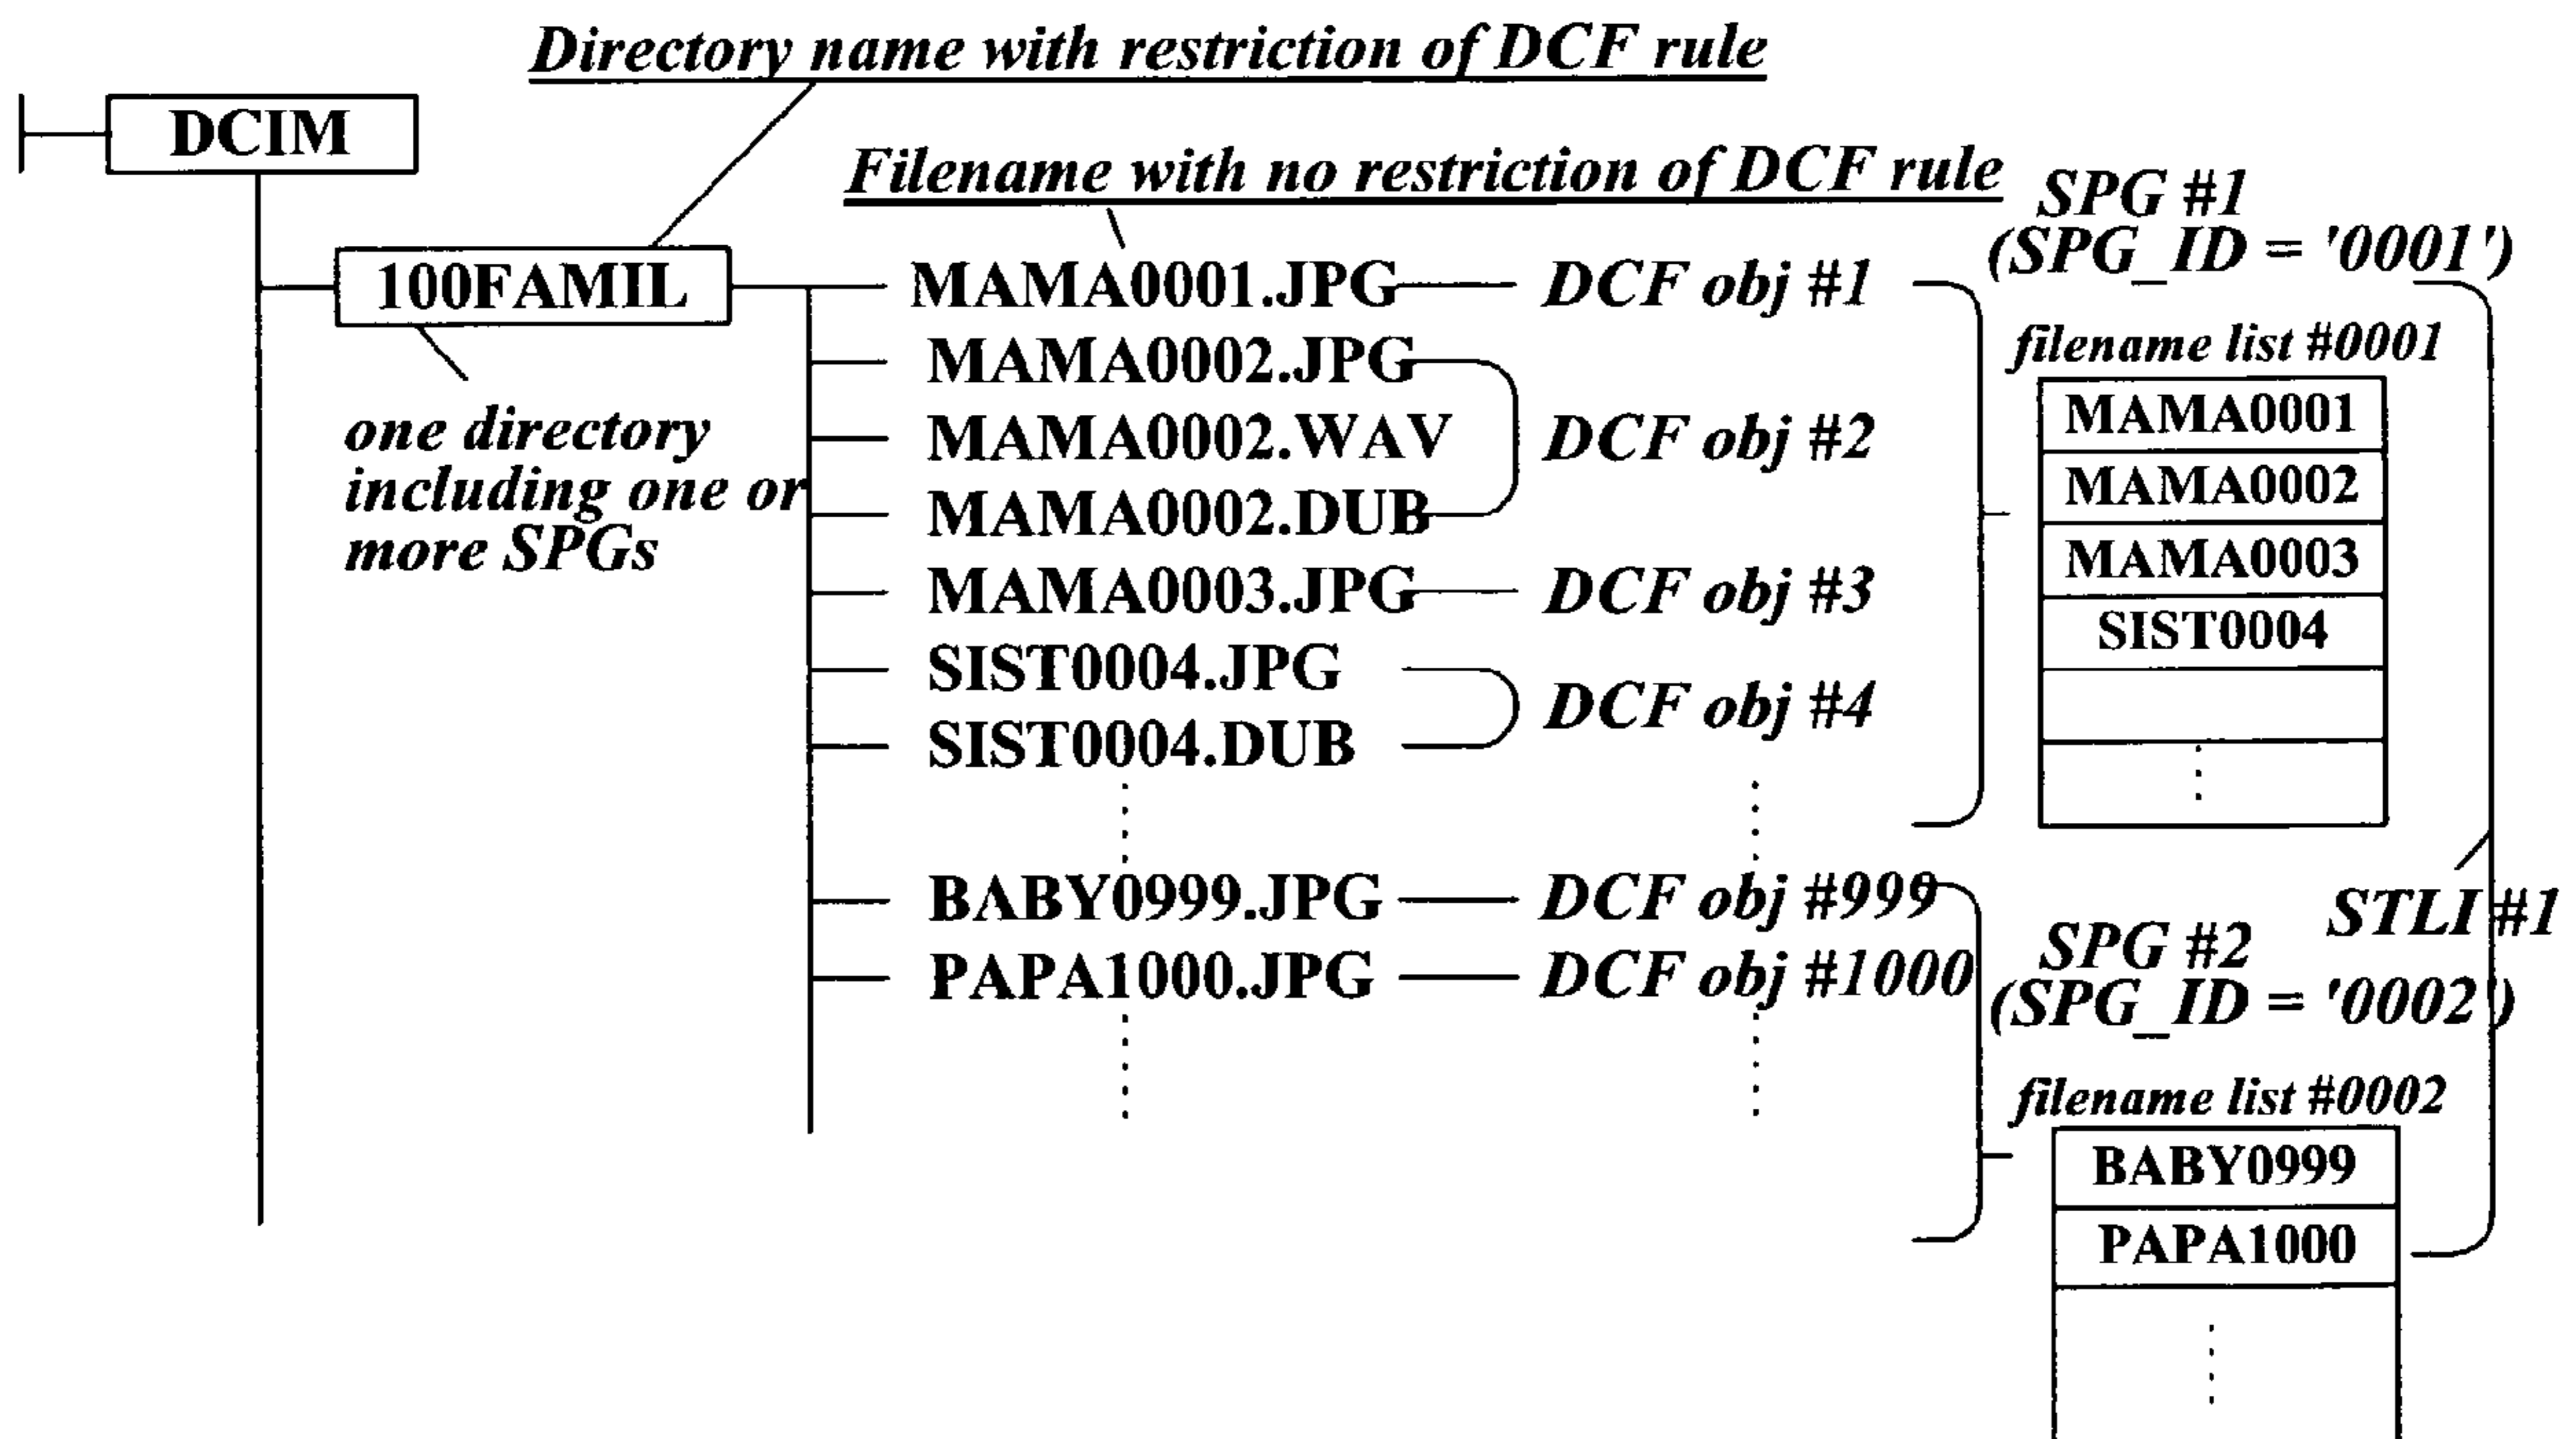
Directory name with restriction of DCF rule

DCIM

Filename with no restriction of DCF rule

SPG #1 (SPG_ID = '0001')

100FAMIL

one directory including one or more SPGs

MAMA0001.JPG — DCF obj #1
MAMA0002.JPG
MAMA0002.WAV DCF obj #2
MAMA0002.DUB
MAMA0003.JPG — DCF obj #3
SIST0004.JPG
SIST0004.DUB DCF obj #4

filename list #0001

| MAMA0001 |
|---|
| MAMA0002 |
| MAMA0003 |
| SIST0004 |
| |
| ⋮ |

BABY0999.JPG — DCF obj #999
PAPA1000.JPG — DCF obj #1000

STLI #1

SPG #2 (SPG_ID = '0002')

filename list #0002

| BABY0999 |
|---|
| PAPA1000 |
| ⋮ |